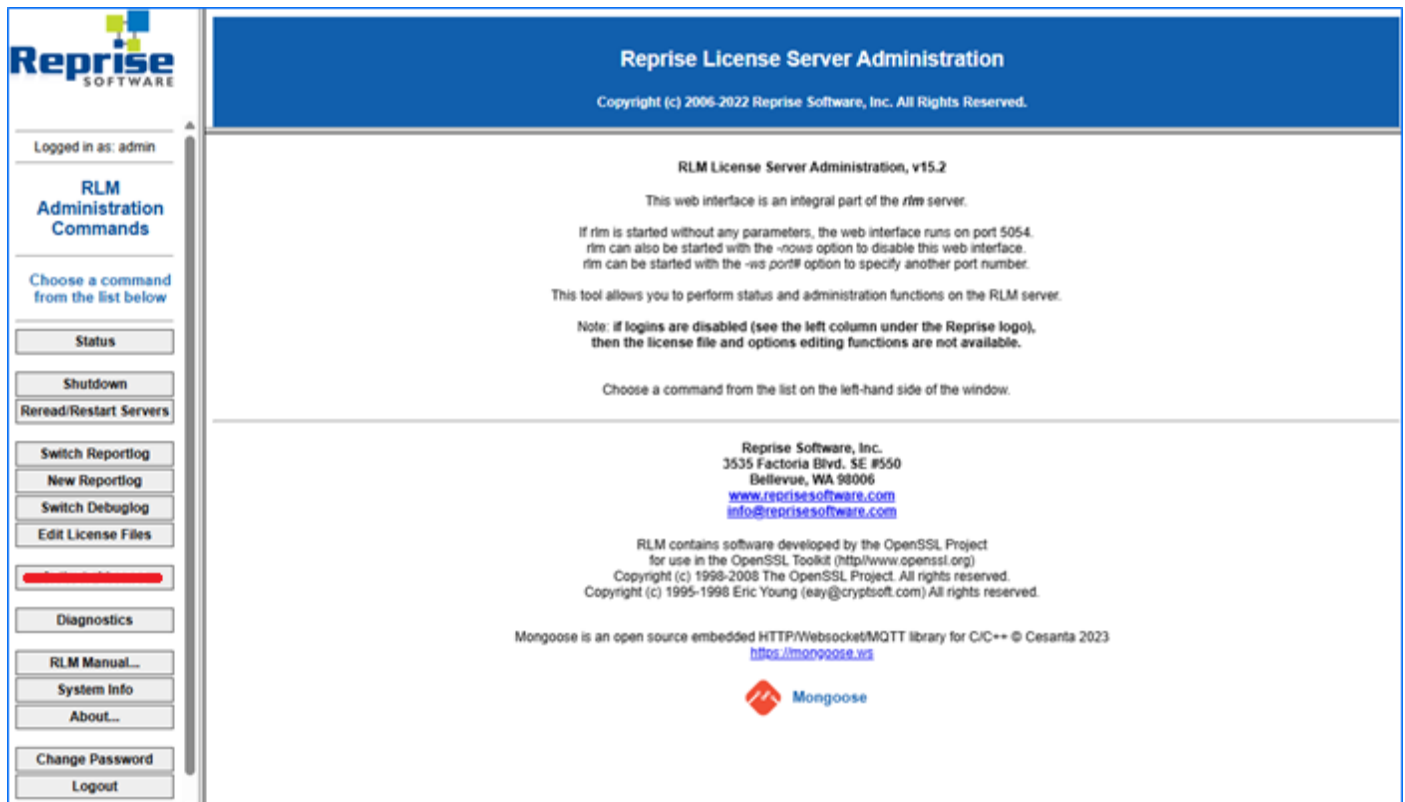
Reprise SOFTWARE

Logged in as: admin

RLM Administration Commands

Choose a command from the list below

Status

Shutdown

Reread/Restart Servers

Switch Reportlog

New Reportlog

Switch Debuglog

Edit License Files

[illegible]

Diagnostics

RLM Manual...

System Info

About...

Change Password

Logout

Reprise License Server Administration

Copyright (c) 2006-2022 Reprise Software, Inc. All Rights Reserved.

RLM License Server Administration, v15.2

This web interface is an integral part of the *rlm* server.

If rlm is started without any parameters, the web interface runs on port 5054. rlm can also be started with the -nows option to disable this web interface. rlm can be started with the -ws port# option to specify another port number.

This tool allows you to perform status and administration functions on the RLM server.

Note: if logins are disabled (see the left column under the Reprise logo), then the license file and options editing functions are not available.

Choose a command from the list on the left-hand side of the window.

Reprise Software, Inc.
3535 Factoria Blvd. SE #550
Bellevue, WA 98006
www.reprisesoftware.com
info@reprisesoftware.com

RLM contains software developed by the OpenSSL Project for use in the OpenSSL Toolkit (http//www.openssl.org)
Copyright (c) 1998-2008 The OpenSSL Project. All rights reserved.
Copyright (c) 1995-1998 Eric Young (eay@cryptsoft.com) All rights reserved.

Mongoose is an open source embedded HTTP/Websocket/MQTT library for C/C++ © Cesanta 2023
https://mongoose.ws

Mongoose